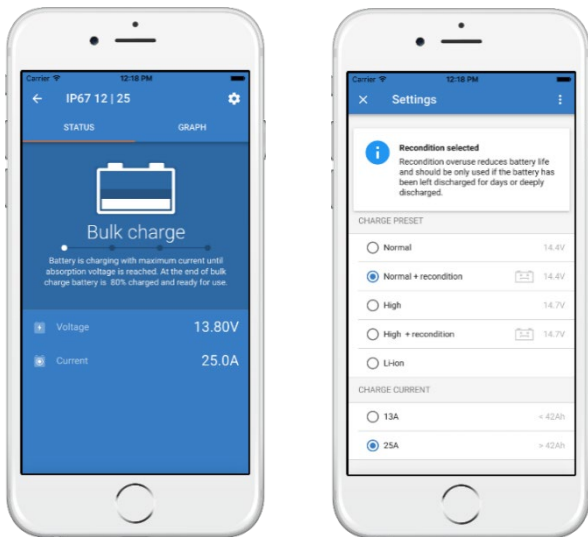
Carrier 12:18 PM

IP67 12 | 25

STATUS GRAPH

Bulk charge

Battery is charging with maximum current until absorption voltage is reached. At the end of bulk charge battery is 80% charged and ready for use.

Voltage 13.80V

Current 25.0A

Carrier 12:18 PM

Settings

Recondition selected
Recondition overuse reduces battery life and should be only used if the battery has been left discharged for days or deeply discharged.

CHARGE PRESET

Normal 14.4V

Normal + recondition 14.4V

High 14.7V

High + recondition 14.7V

Li-ion

CHARGE CURRENT

13A < 42Ah

25A > 42Ah